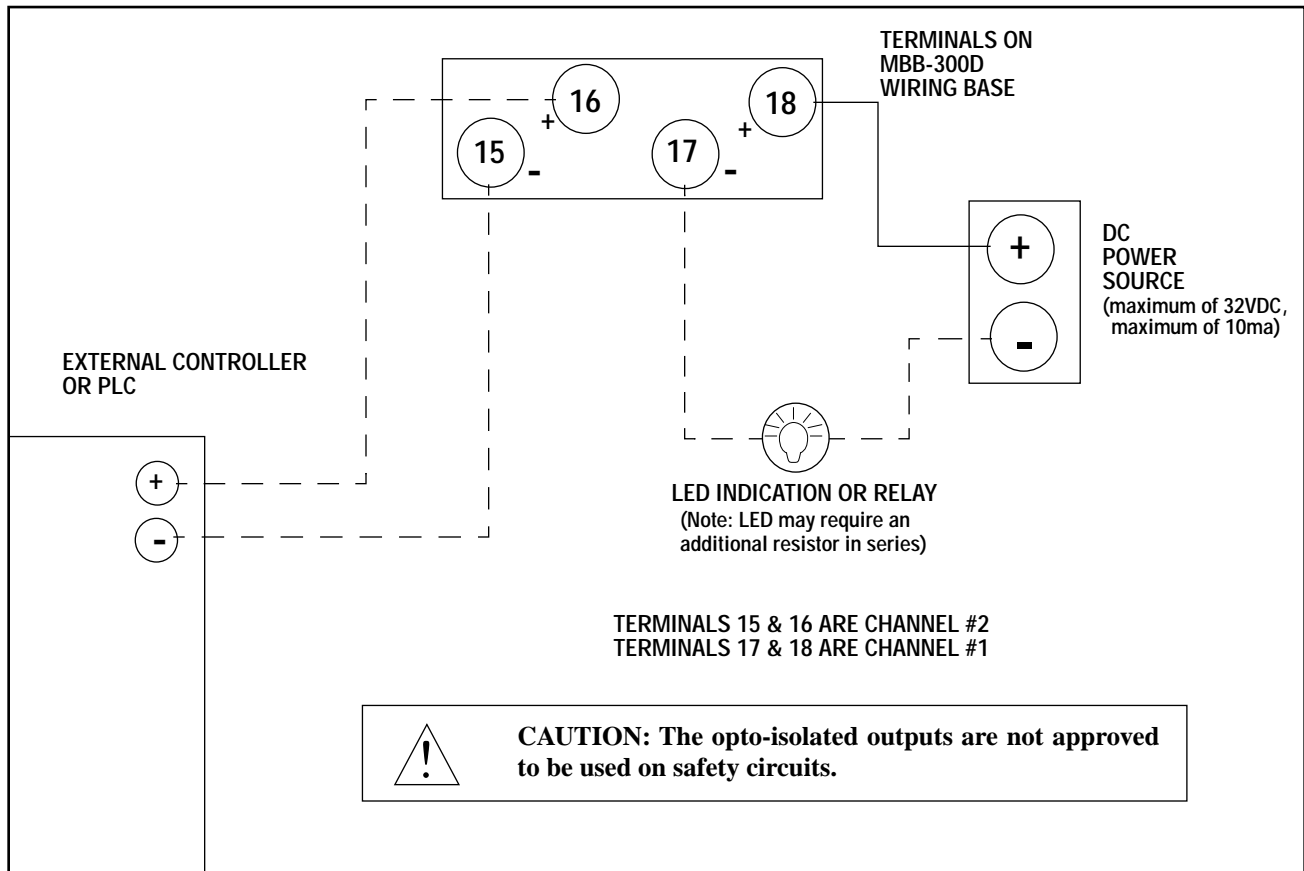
TERMINALS ON MBB-300D WIRING BASE

16
+
15
-
17
-
18
+

DC POWER SOURCE
(maximum of 32VDC, maximum of 10ma)

+
-

EXTERNAL CONTROLLER OR PLC

+
-

LED INDICATION OR RELAY
(Note: LED may require an additional resistor in series)

TERMINALS 15 & 16 ARE CHANNEL #2
TERMINALS 17 & 18 ARE CHANNEL #1

!
CAUTION: The opto-isolated outputs are not approved to be used on safety circuits.